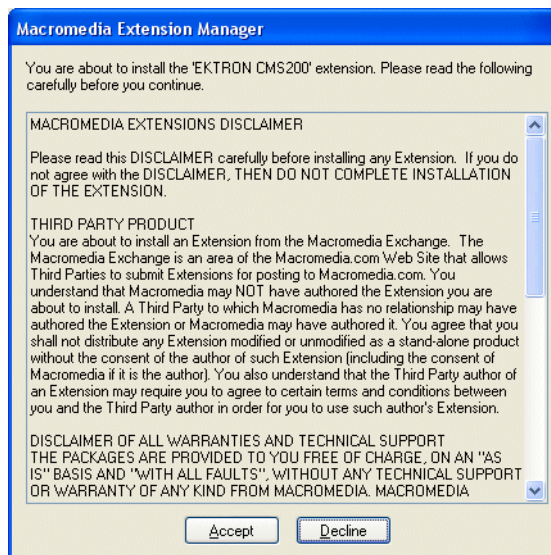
Macromedia Extension Manager

You are about to install the 'EKTRON CMS200' extension. Please read the following carefully before you continue.

MACROMEDIA EXTENSIONS DISCLAIMER

Please read this DISCLAIMER carefully before installing any Extension. If you do not agree with the DISCLAIMER, THEN DO NOT COMPLETE INSTALLATION OF THE EXTENSION.

THIRD PARTY PRODUCT
You are about to install an Extension from the Macromedia Exchange. The Macromedia Exchange is an area of the Macromedia.com Web Site that allows Third Parties to submit Extensions for posting to Macromedia.com. You understand that Macromedia may NOT have authored the Extension you are about to install. A Third Party to which Macromedia has no relationship may have authored the Extension or Macromedia may have authored it. You agree that you shall not distribute any Extension modified or unmodified as a stand-alone product without the consent of the author of such Extension (including the consent of Macromedia if it is the author). You also understand that the Third Party author of an Extension may require you to agree to certain terms and conditions between you and the Third Party author in order for you to use such author's Extension.

DISCLAIMER OF ALL WARRANTIES AND TECHNICAL SUPPORT
THE PACKAGES ARE PROVIDED TO YOU FREE OF CHARGE, ON AN "AS IS" BASIS AND "WITH ALL FAULTS", WITHOUT ANY TECHNICAL SUPPORT OR WARRANTY OF ANY KIND FROM MACROMEDIA. MACROMEDIA

Accept

Decline